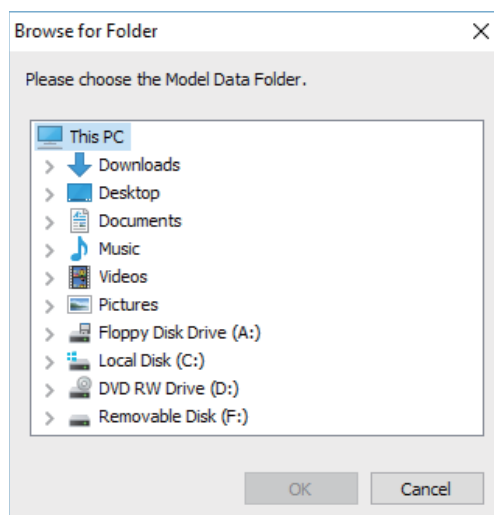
Browse for Folder

Please choose the Model Data Folder.

This PC
Downloads
Desktop
Documents
Music
Videos
Pictures
Floppy Disk Drive (A:)
Local Disk (C:)
DVD RW Drive (D:)
Removable Disk (F:)

OK
Cancel